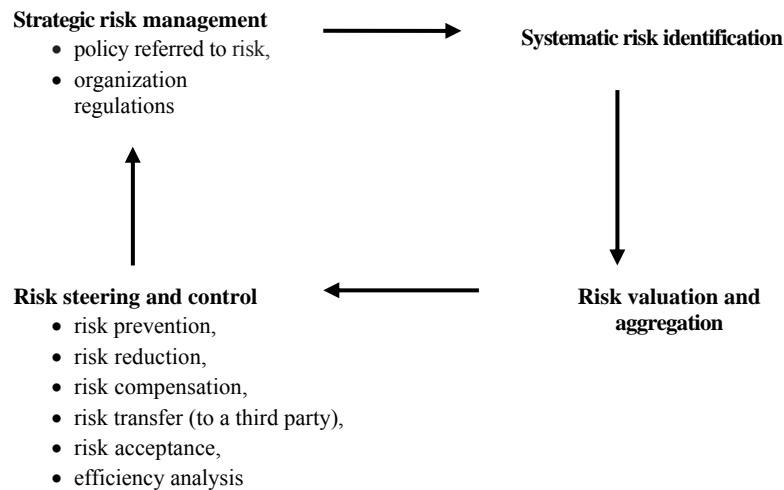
**Strategic risk management**
- policy referred to risk,
- organization regulations

**Systematic risk identification**

**Risk valuation and aggregation**

**Risk steering and control**
- risk prevention,
- risk reduction,
- risk compensation,
- risk transfer (to a third party),
- risk acceptance,
- efficiency analysis